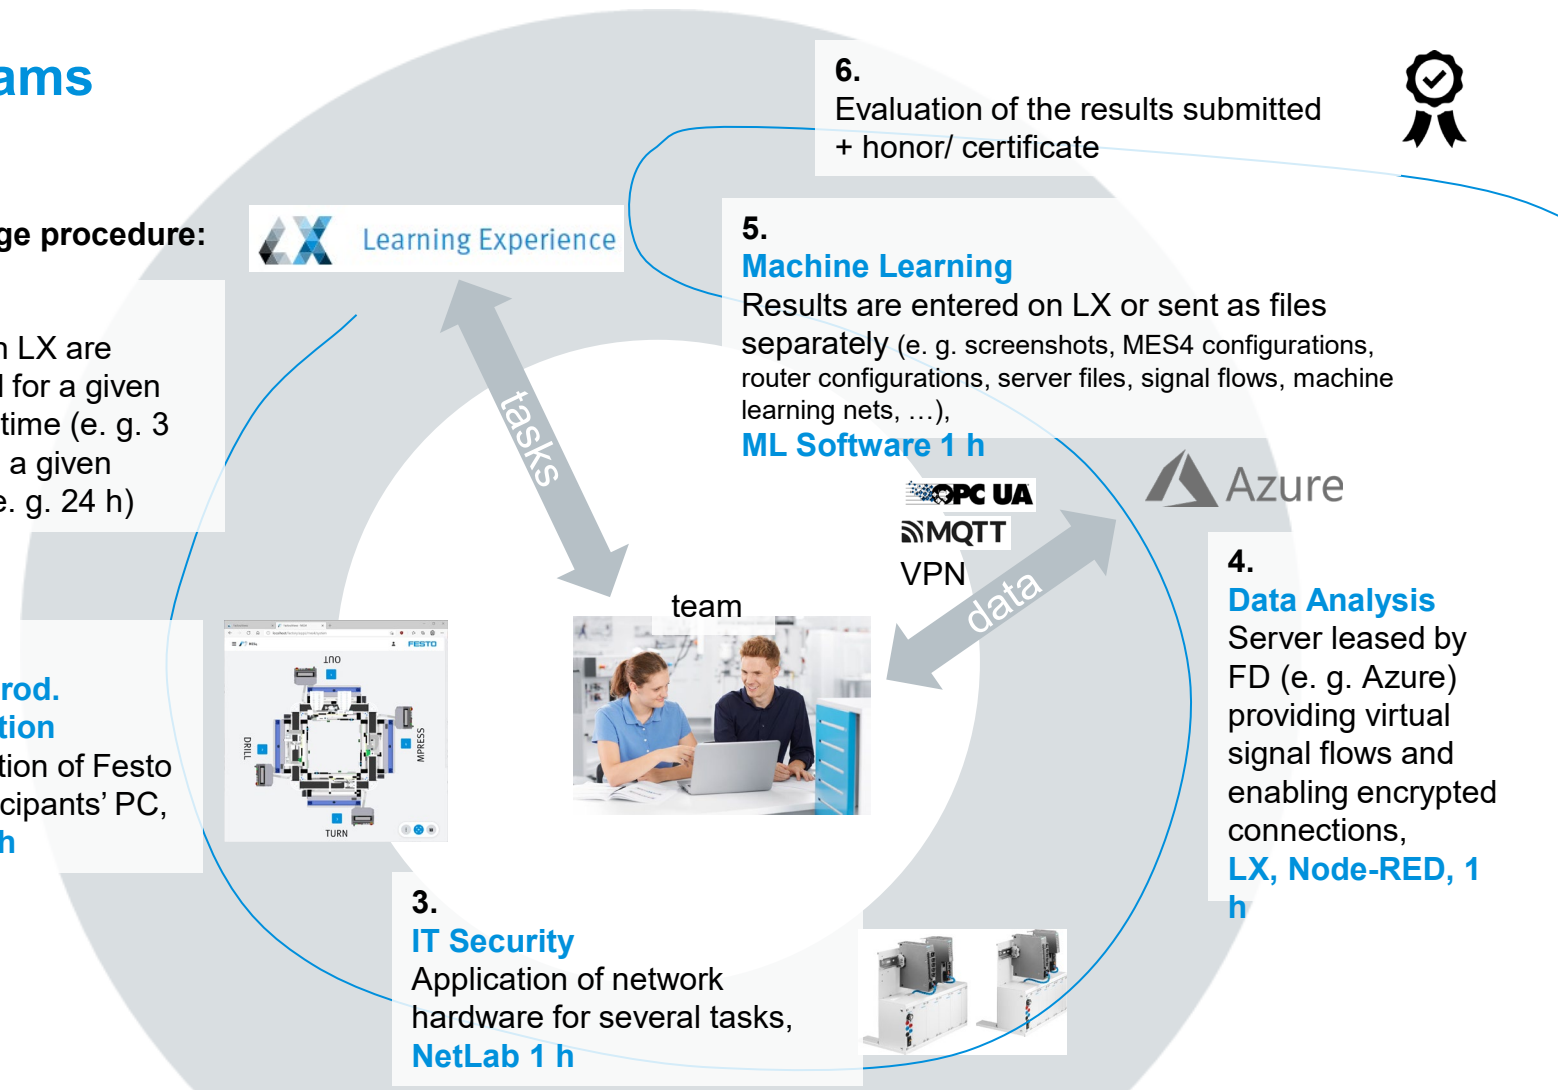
ams

ge procedure:

n LX are
l for a given
time (e. g. 3
a given
e. g. 24 h)

rod.
tion
tion of Festo
cipants' PC,
h

Learning Experience

tasks

6.
Evaluation of the results submitted
+ honor/ certificate

5.
Machine Learning
Results are entered on LX or sent as files separately (e. g. screenshots, MES4 configurations, router configurations, server files, signal flows, machine learning nets, …),
ML Software 1 h

OPC UA
MQTT
VPN

Azure

data

team

OUT
DRILL
MPRESS
TURN
FESTO

4.
Data Analysis
Server leased by FD (e. g. Azure) providing virtual signal flows and enabling encrypted connections,
LX, Node-RED, 1 h

3.
IT Security
Application of network hardware for several tasks,
NetLab 1 h